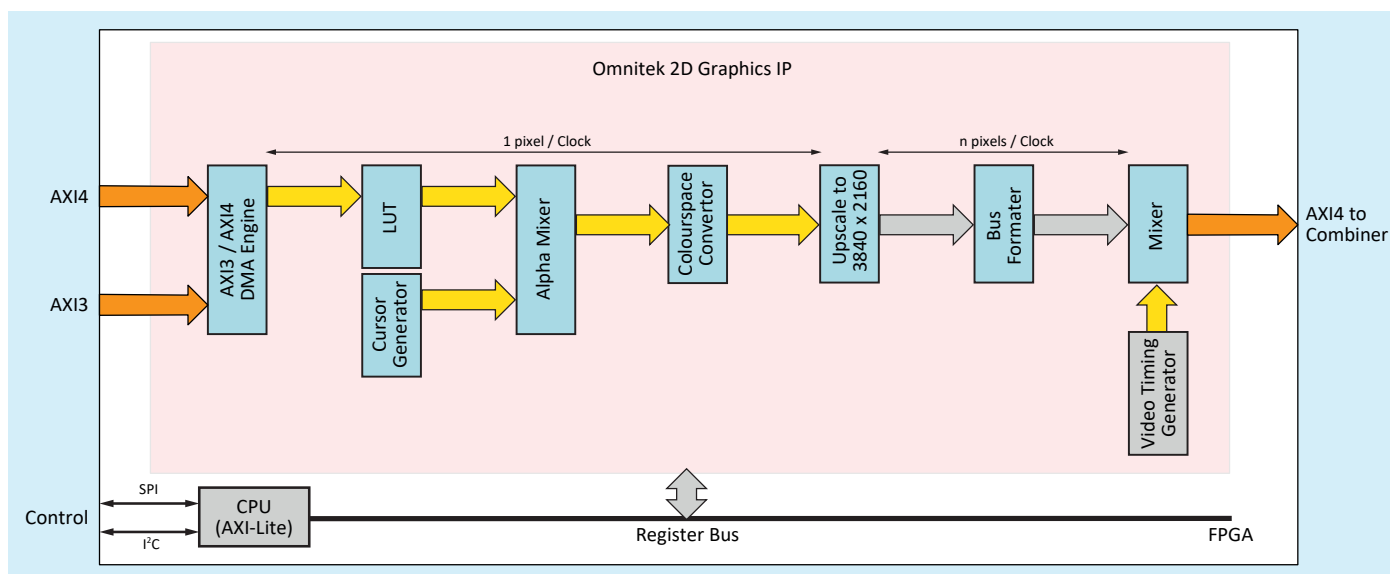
Omnitek 2D Graphics IP

1 pixel / Clock

n pixels / Clock

AXI4

AXI3

AXI3 / AXI4 DMA Engine

LUT

Cursor Generator

Alpha Mixer

Colourspace Convertor

Upscale to 3840 x 2160

Bus Formater

Mixer

Video Timing Generator

AXI4 to Combiner

SPI

$I^2C$

Control

CPU (AXI-Lite)

Register Bus

FPGA